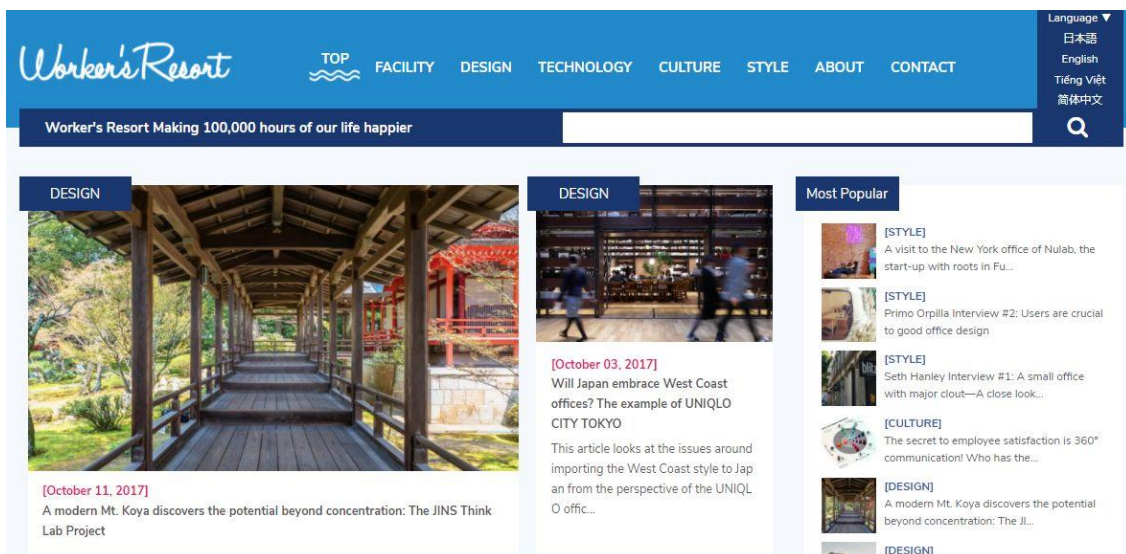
Worker's Resort

TOP FACILITY DESIGN TECHNOLOGY CULTURE STYLE ABOUT CONTACT

Language ▼
日本語
English
Tiếng Việt
简体中文

Worker's Resort Making 100,000 hours of our life happier

DESIGN

[October 11, 2017]
A modern Mt. Koya discovers the potential beyond concentration: The JINS Think Lab Project

DESIGN

[October 03, 2017]
Will Japan embrace West Coast offices? The example of UNIQLO CITY TOKYO

This article looks at the issues around importing the West Coast style to Japan from the perspective of the UNIQLO offic...

Most Popular

[STYLE]
A visit to the New York office of Nulab, the start-up with roots in Fu...

[STYLE]
Primo Orpilla Interview #2: Users are crucial to good office design

[STYLE]
Seth Hanley Interview #1: A small office with major clout—A close look...

[CULTURE]
The secret to employee satisfaction is 360° communication! Who has the...

[DESIGN]
A modern Mt. Koya discovers the potential beyond concentration: The JI...

[DESIGN]